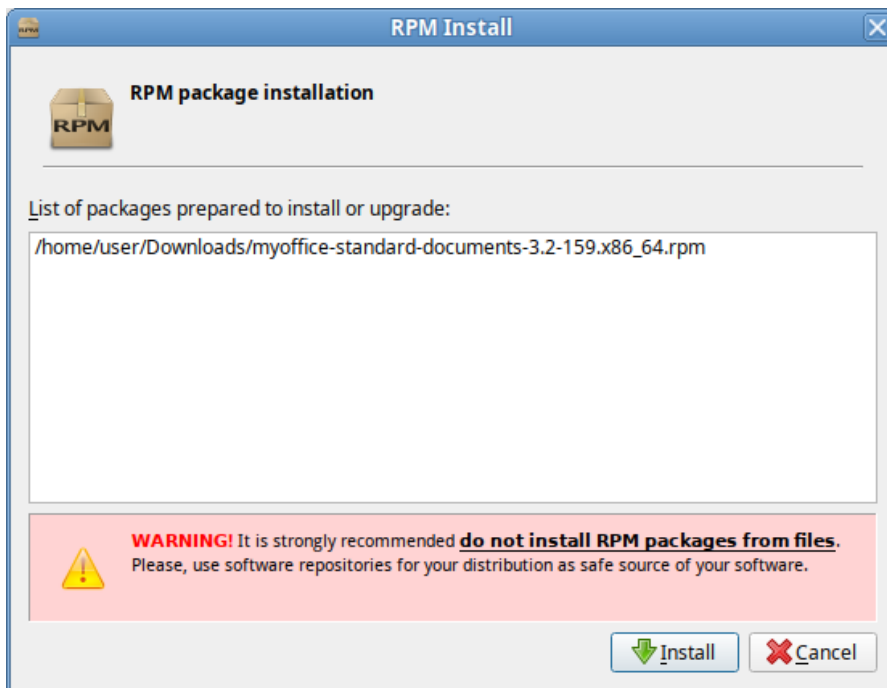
RPM Install

RPM

RPM package installation

List of packages prepared to install or upgrade:

/home/user/Downloads/myoffice-standard-documents-3.2-159.x86_64.rpm

WARNING! It is strongly recommended do not install RPM packages from files. Please, use software repositories for your distribution as safe source of your software.

Install

Cancel